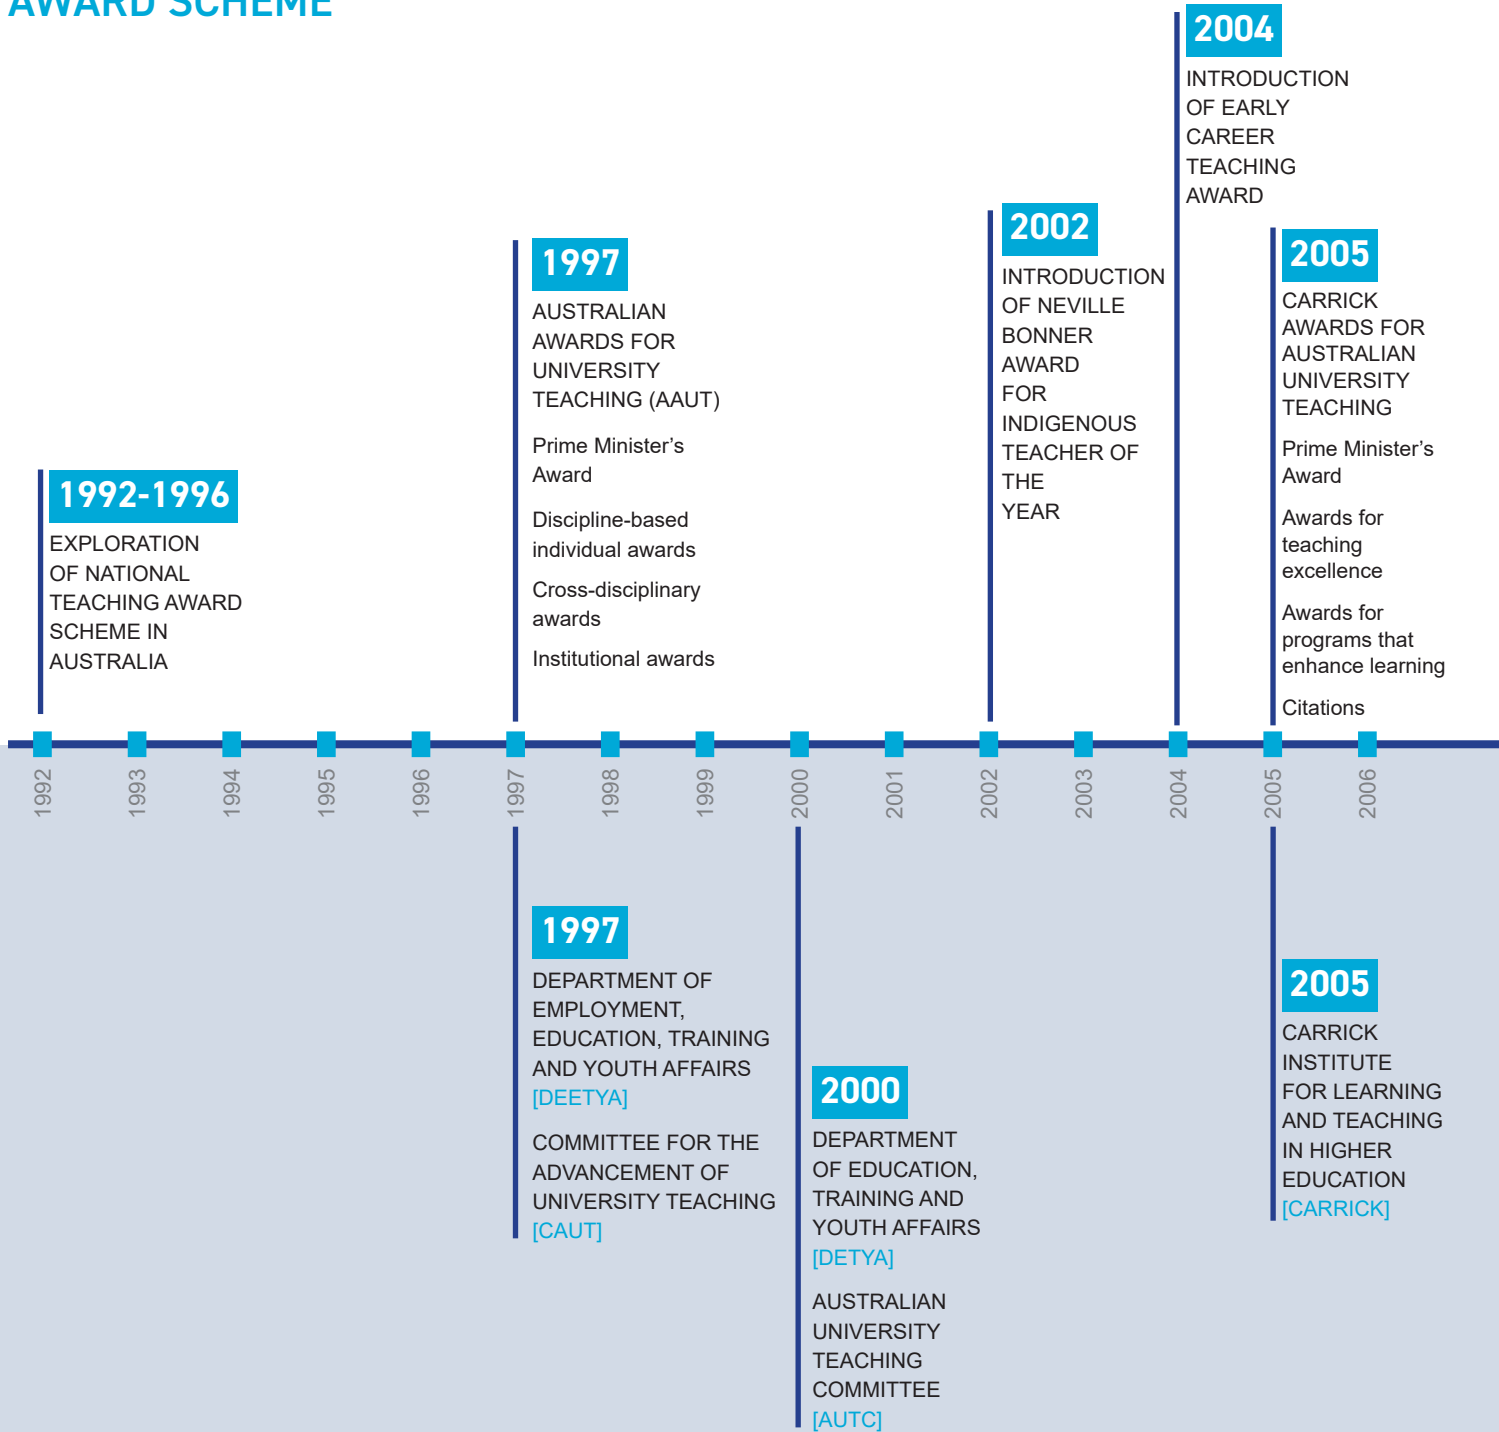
AWARD SCHEME

2004
INTRODUCTION OF EARLY CAREER TEACHING AWARD

1997
AUSTRALIAN AWARDS FOR UNIVERSITY TEACHING (AAUT)

Prime Minister's Award

Discipline-based individual awards

Cross-disciplinary awards

Institutional awards

2002
INTRODUCTION OF NEVILLE BONNER AWARD FOR INDIGENOUS TEACHER OF THE YEAR

2005
CARRICK AWARDS FOR AUSTRALIAN UNIVERSITY TEACHING

Prime Minister's Award

Awards for teaching excellence

Awards for programs that enhance learning

Citations

1992-1996
EXPLORATION OF NATIONAL TEACHING AWARD SCHEME IN AUSTRALIA

1992 1993 1994 1995 1996 1997 1998 1999 2000 2001 2002 2003 2004 2005 2006

1997
DEPARTMENT OF EMPLOYMENT, EDUCATION, TRAINING AND YOUTH AFFAIRS [DEETYA]

COMMITTEE FOR THE ADVANCEMENT OF UNIVERSITY TEACHING [CAUT]

2000
DEPARTMENT OF EDUCATION, TRAINING AND YOUTH AFFAIRS [DETYA]

AUSTRALIAN UNIVERSITY TEACHING COMMITTEE [AUTC]

2005
CARRICK INSTITUTE FOR LEARNING AND TEACHING IN HIGHER EDUCATION [CARRICK]